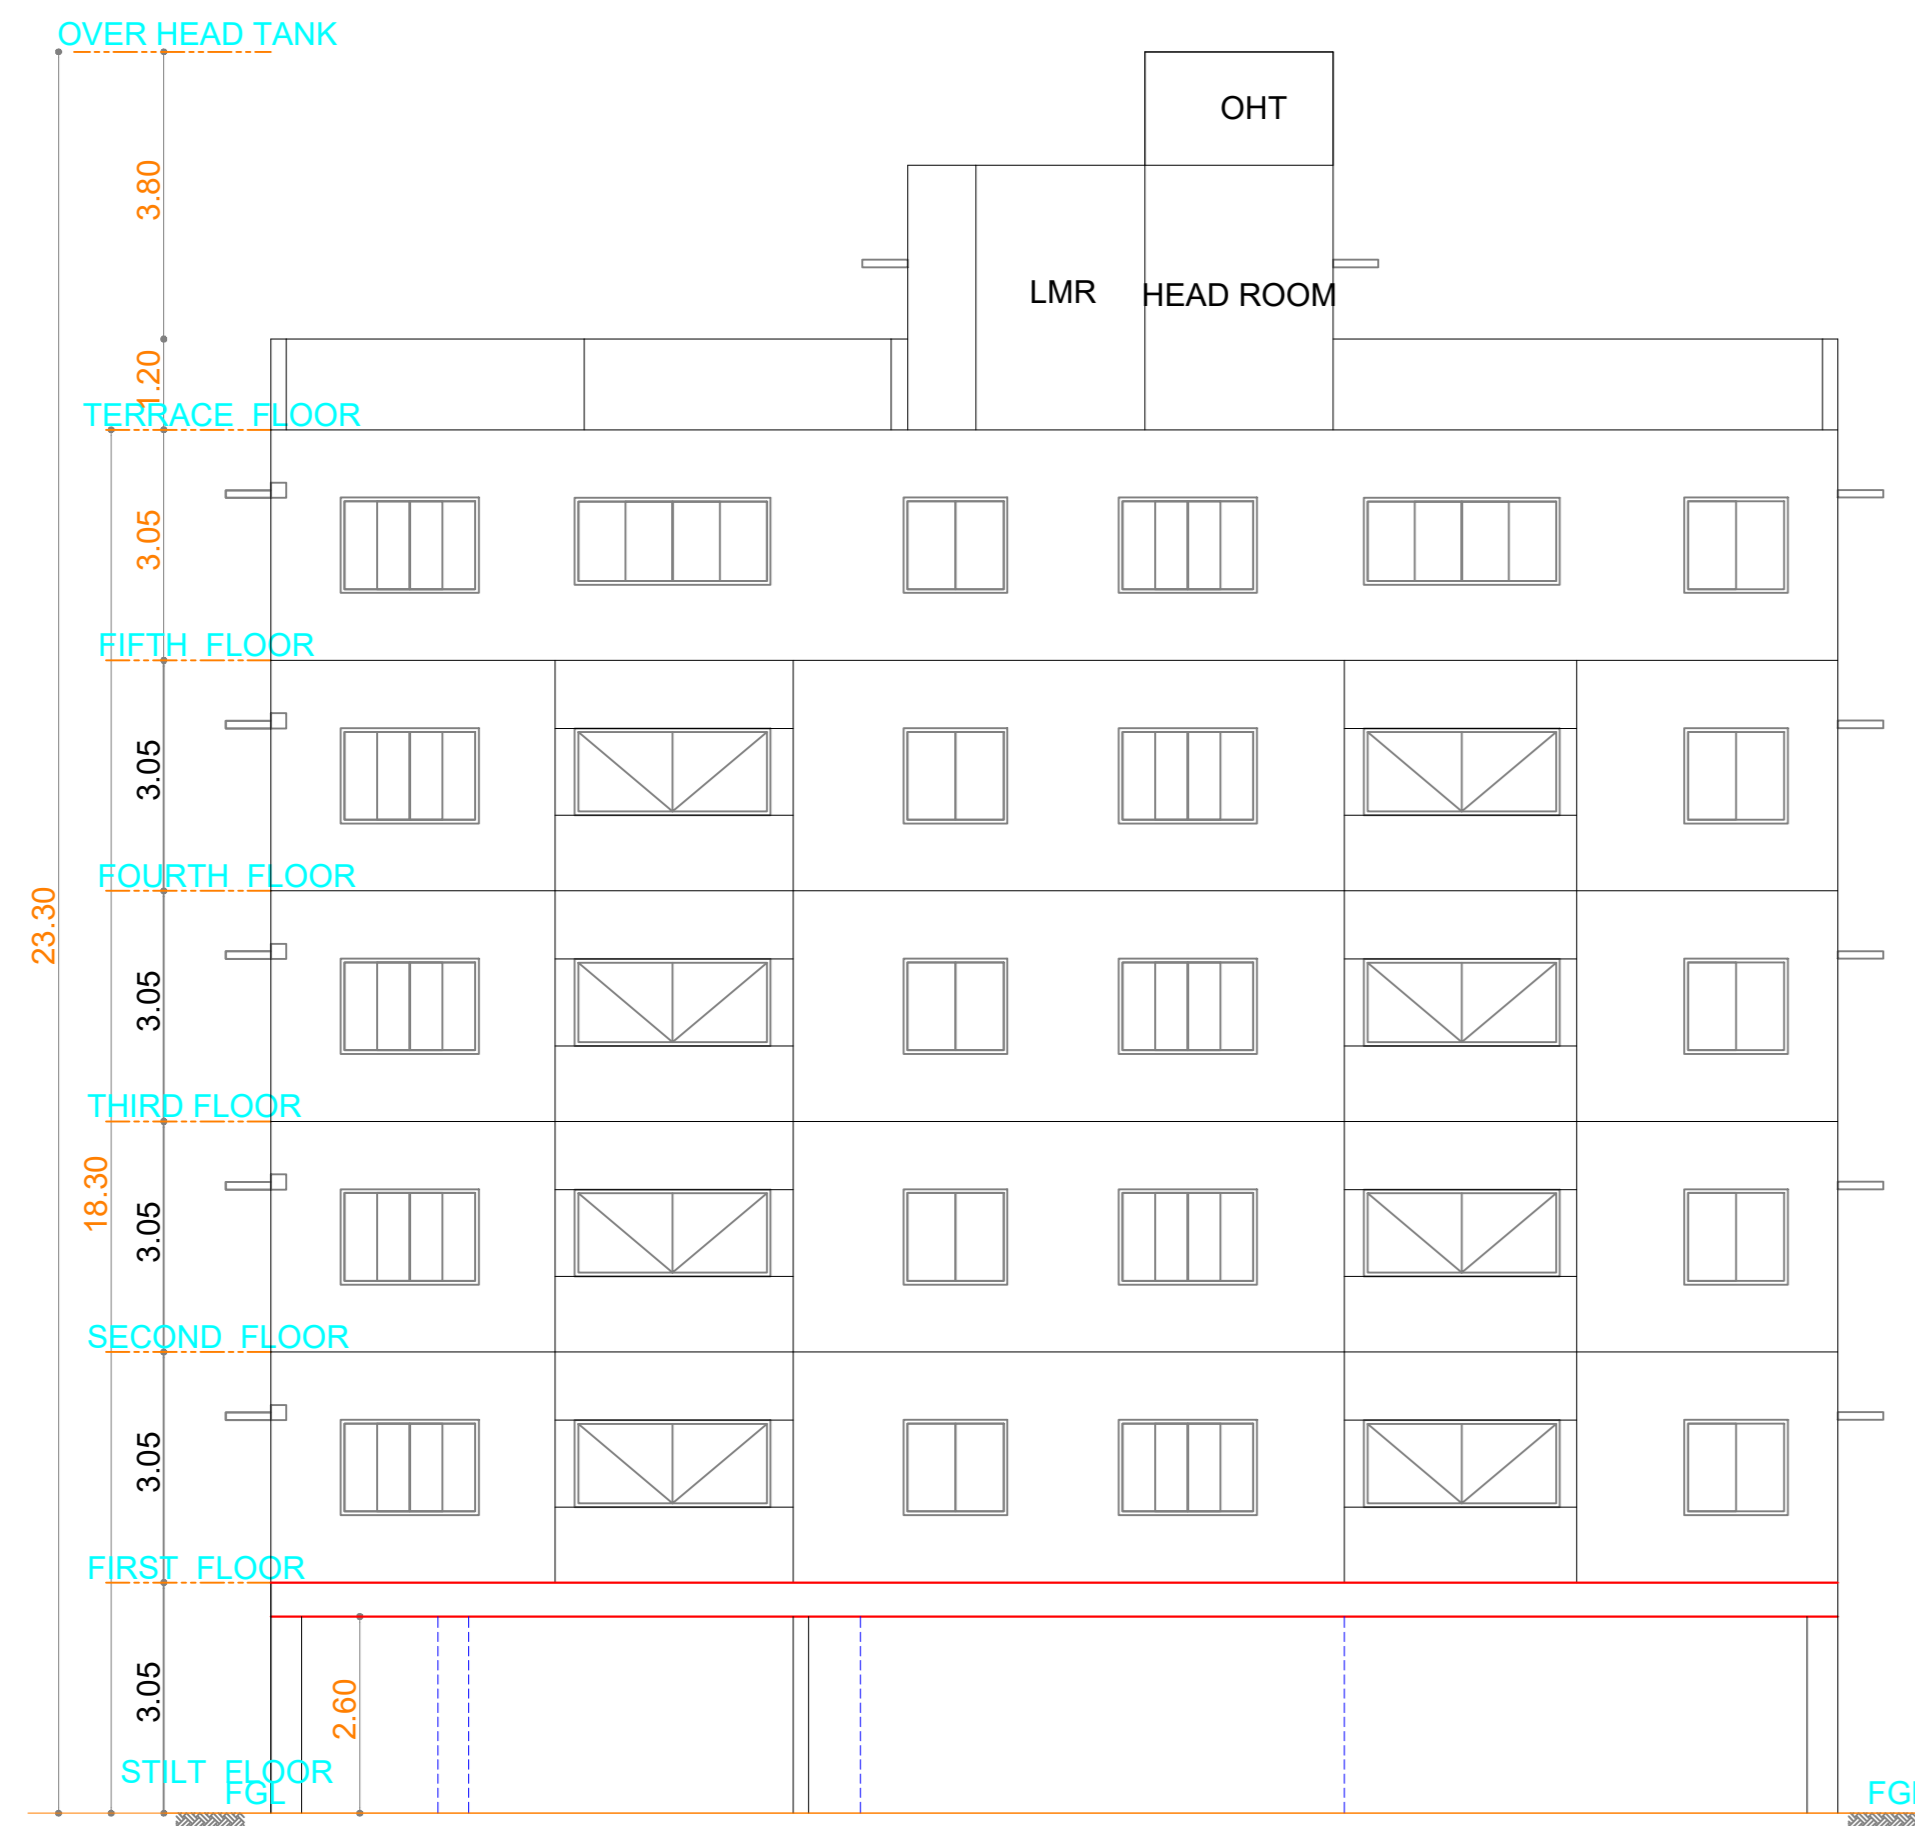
OVER HEAD TANK

OHT

LMR

HEAD ROOM

3.80

1.20

TERRACE FLOOR

3.05

FIFTH FLOOR

3.05

FOURTH FLOOR

23.30

3.05

THIRD FLOOR

18.30

3.05

SECOND FLOOR

3.05

FIRST FLOOR

3.05

2.60

STILT FLOOR

FGL

FGI